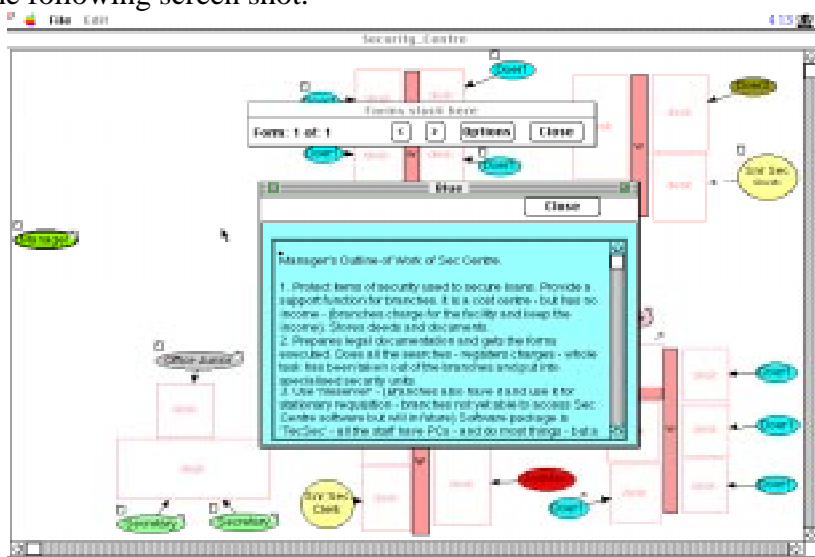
the following screen shot:

File Edit

4:15

Security_Centre

Forms stuck here

Form: 1 of: 1

<

>

Options

Close

Clerk

Clerk

Clerk

Manager

Snr Sec Clerk

Stas

Close

Manager's Outline of Work of Sec Centre.

1. Protect items of security used to secure loans. Provide a support function for branches. It is a cost centre - but has no income - (branches charge for the facility and keep the income). Stores deeds and documents.
2. Prepares legal documentation and gets the forms executed. Does all the searches - registers charges - whole task has been taken out of the branches and put into specialised security units.
3. Use 'Messenger' - (branches also have it and use it for stationary requisition - branches not yet able to access Sec Centre software but will in future). Software package is 'TecSec' - all the staff have PCs - and do most things - bata

Office Junior

Secretary

Secretary

Snr Sec Clerk

Clerk

Clerk

Clerk

Clerk